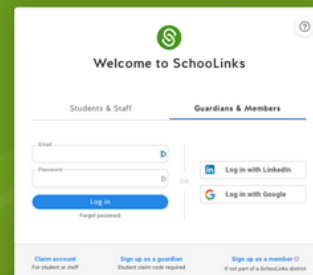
?

Welcome to SchooLinks

Students & Staff

Guardians & Members

Email

Password

Log in

Forgot password

OR

Log in with LinkedIn

Log in with Google

Claim account
For student or staff

Sign up as a guardian
Student claim code required

Sign up as a member
If not part of a SchooLinks district